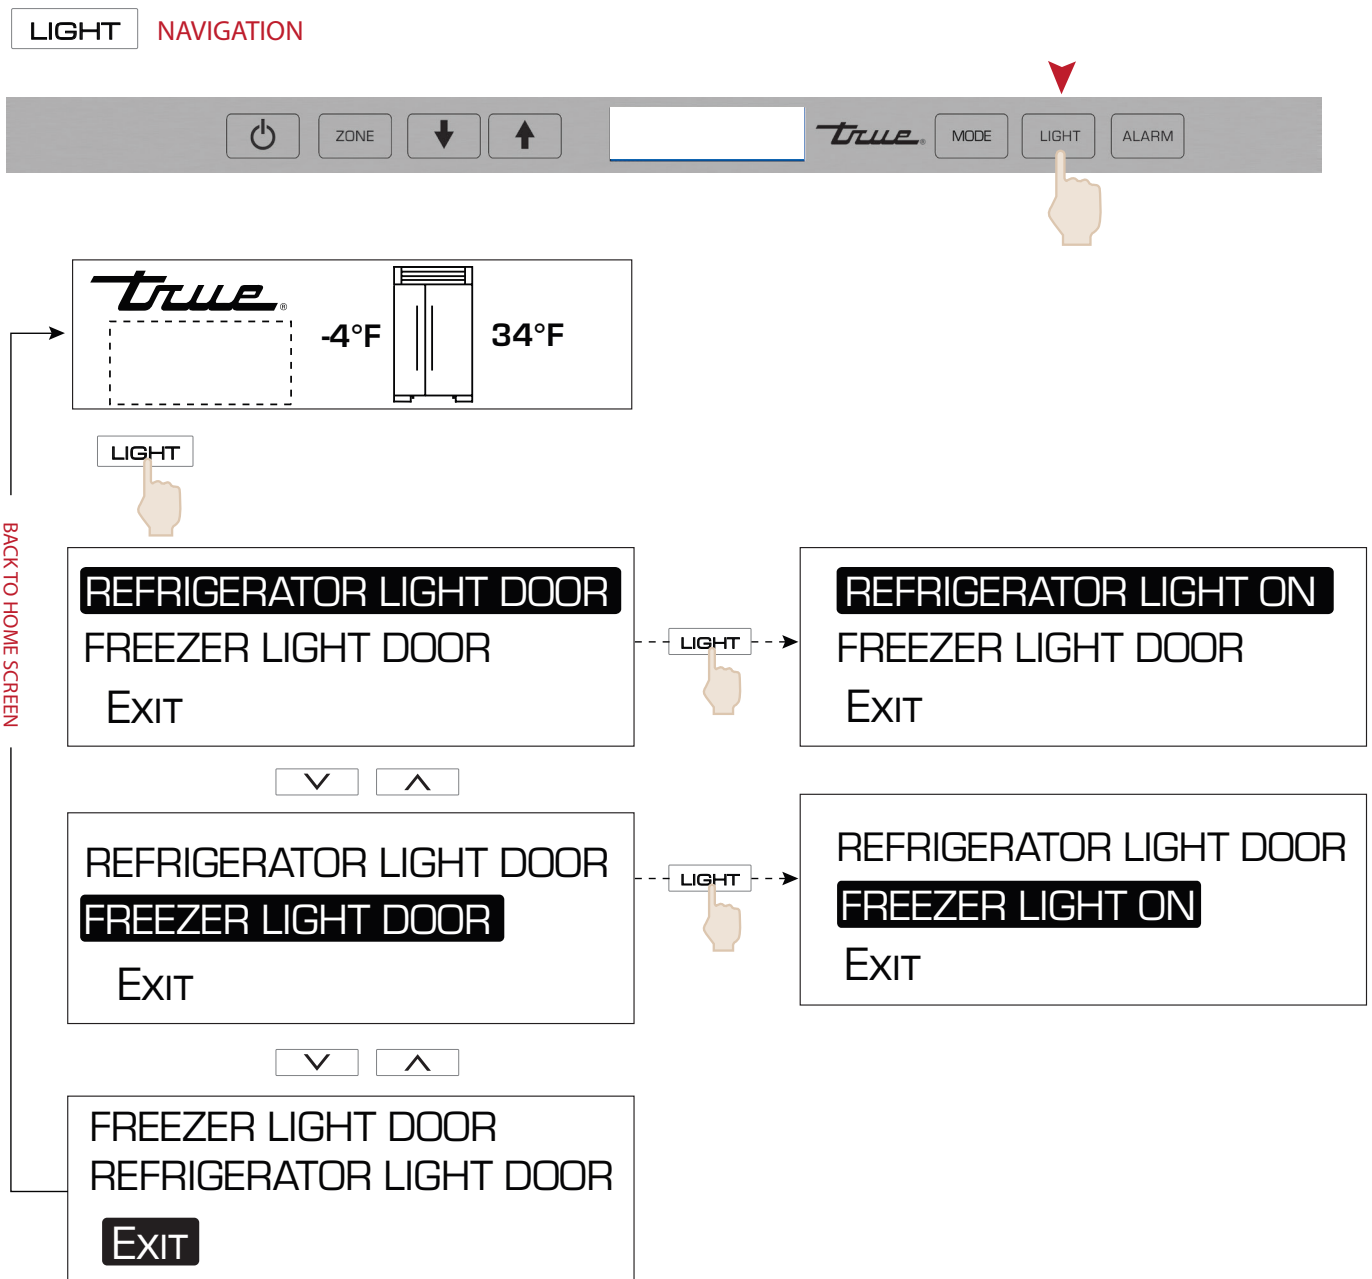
LIGHT NAVIGATION

ZONE MODE LIGHT ALARM

true

true

-4°F 34°F

LIGHT

BACK TO HOME SCREEN

REFRIGERATOR LIGHT DOOR
FREEZER LIGHT DOOR
EXIT

LIGHT

REFRIGERATOR LIGHT ON
FREEZER LIGHT DOOR
EXIT

REFRIGERATOR LIGHT DOOR
FREEZER LIGHT DOOR
EXIT

LIGHT

REFRIGERATOR LIGHT DOOR
FREEZER LIGHT ON
EXIT

FREEZER LIGHT DOOR
REFRIGERATOR LIGHT DOOR
EXIT